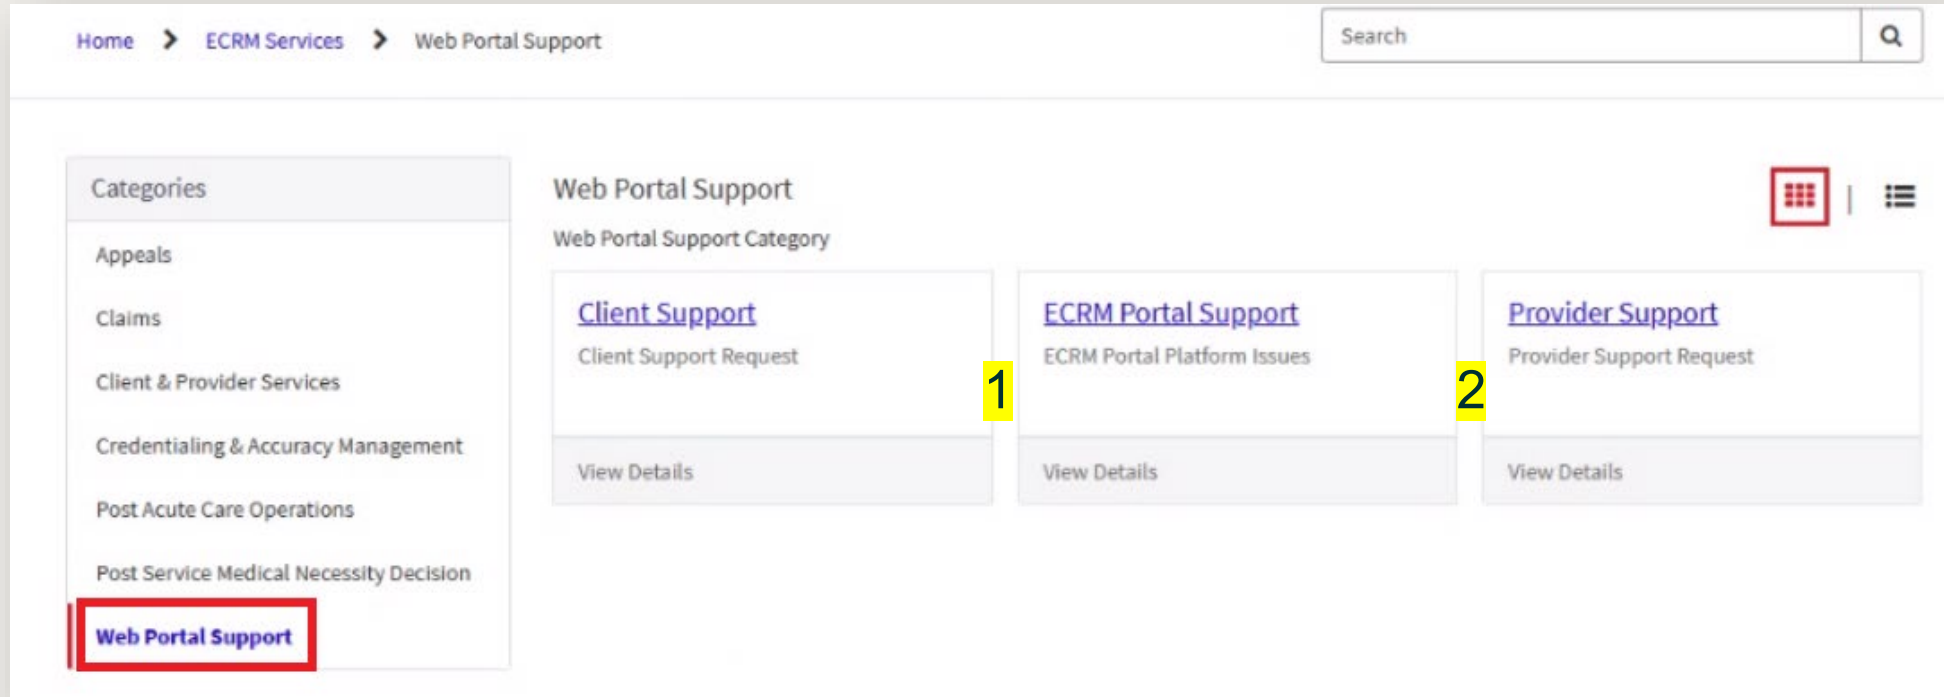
Home > ECRM Services > Web Portal Support

Search

Categories

Appeals

Claims

Client & Provider Services

Credentialing & Accuracy Management

Post Acute Care Operations

Post Service Medical Necessity Decision

Web Portal Support

Web Portal Support

Web Portal Support Category

Client Support

Client Support Request

View Details

1

ECRM Portal Support

ECRM Portal Platform Issues

View Details

2

Provider Support

Provider Support Request

View Details